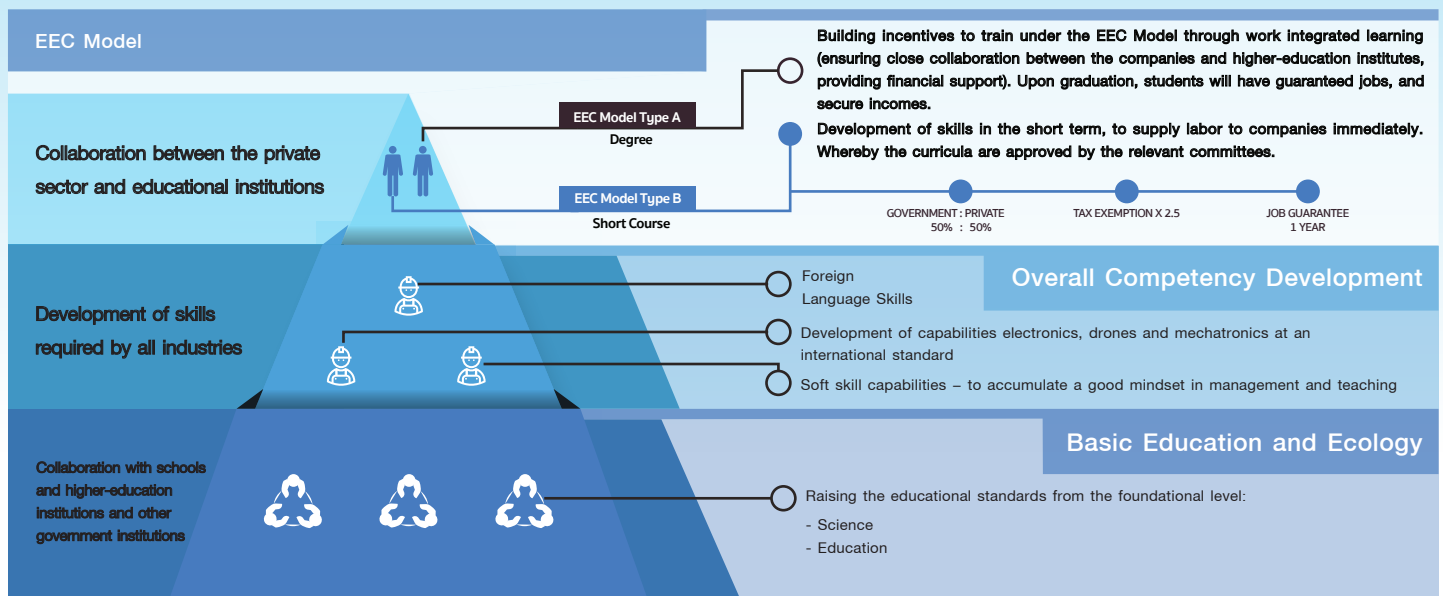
EEC Model

Collaboration between the private sector and educational institutions

EEC Model Type A
Degree

EEC Model Type B
Short Course

Building incentives to train under the EEC Model through work integrated learning (ensuring close collaboration between the companies and higher-education institutes, providing financial support). Upon graduation, students will have guaranteed jobs, and secure incomes.

Development of skills in the short term, to supply labor to companies immediately. Whereby the curricula are approved by the relevant committees.

GOVERNMENT : PRIVATE
50% : 50%

TAX EXEMPTION X 2.5

JOB GUARANTEE
1 YEAR

Overall Competency Development

Development of skills required by all industries

Foreign Language Skills

Development of capabilities electronics, drones and mechatronics at an international standard

Soft skill capabilities – to accumulate a good mindset in management and teaching

Basic Education and Ecology

Collaboration with schools and higher-education institutions and other government institutions

Raising the educational standards from the foundational level:
- Science
- Education